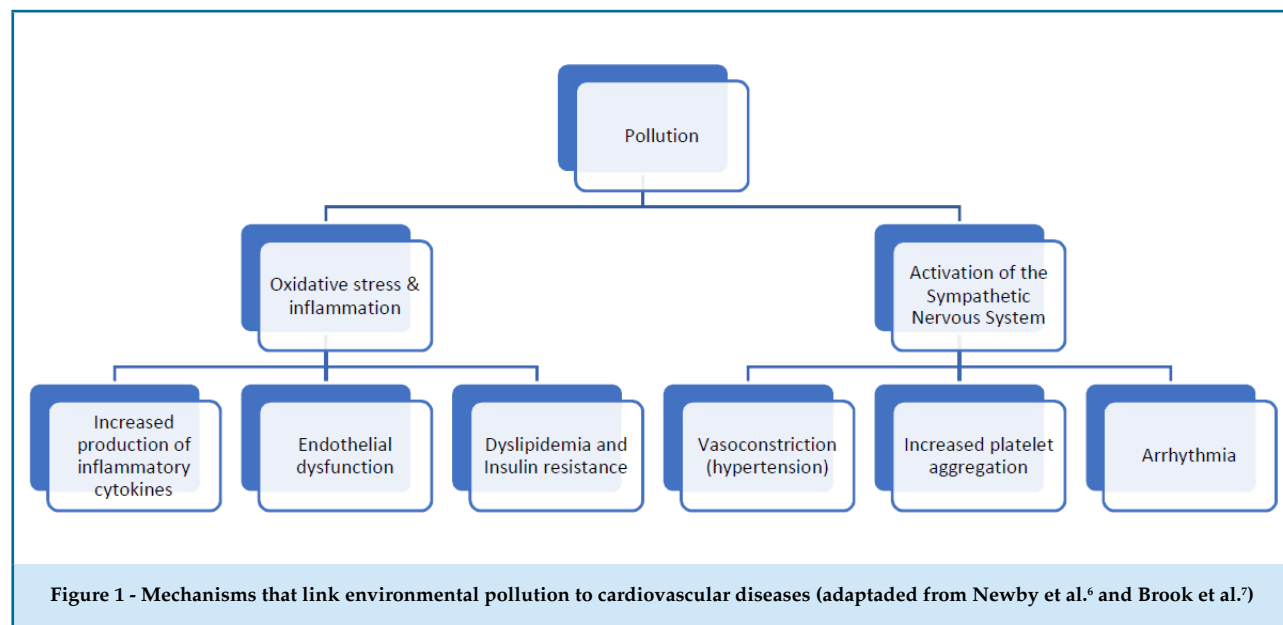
Pollution

Oxidative stress & inflammation

Activation of the Sympathetic Nervous System

Increased production of inflammatory cytokines

Endothelial dysfunction

Dyslipidemia and Insulin resistance

Vasoconstriction (hypertension)

Increased platelet aggregation

Arrhythmia

Figure 1 - Mechanisms that link environmental pollution to cardiovascular diseases (adaptaded from Newby et al.$^{6}$ and Brook et al.$^{7}$)